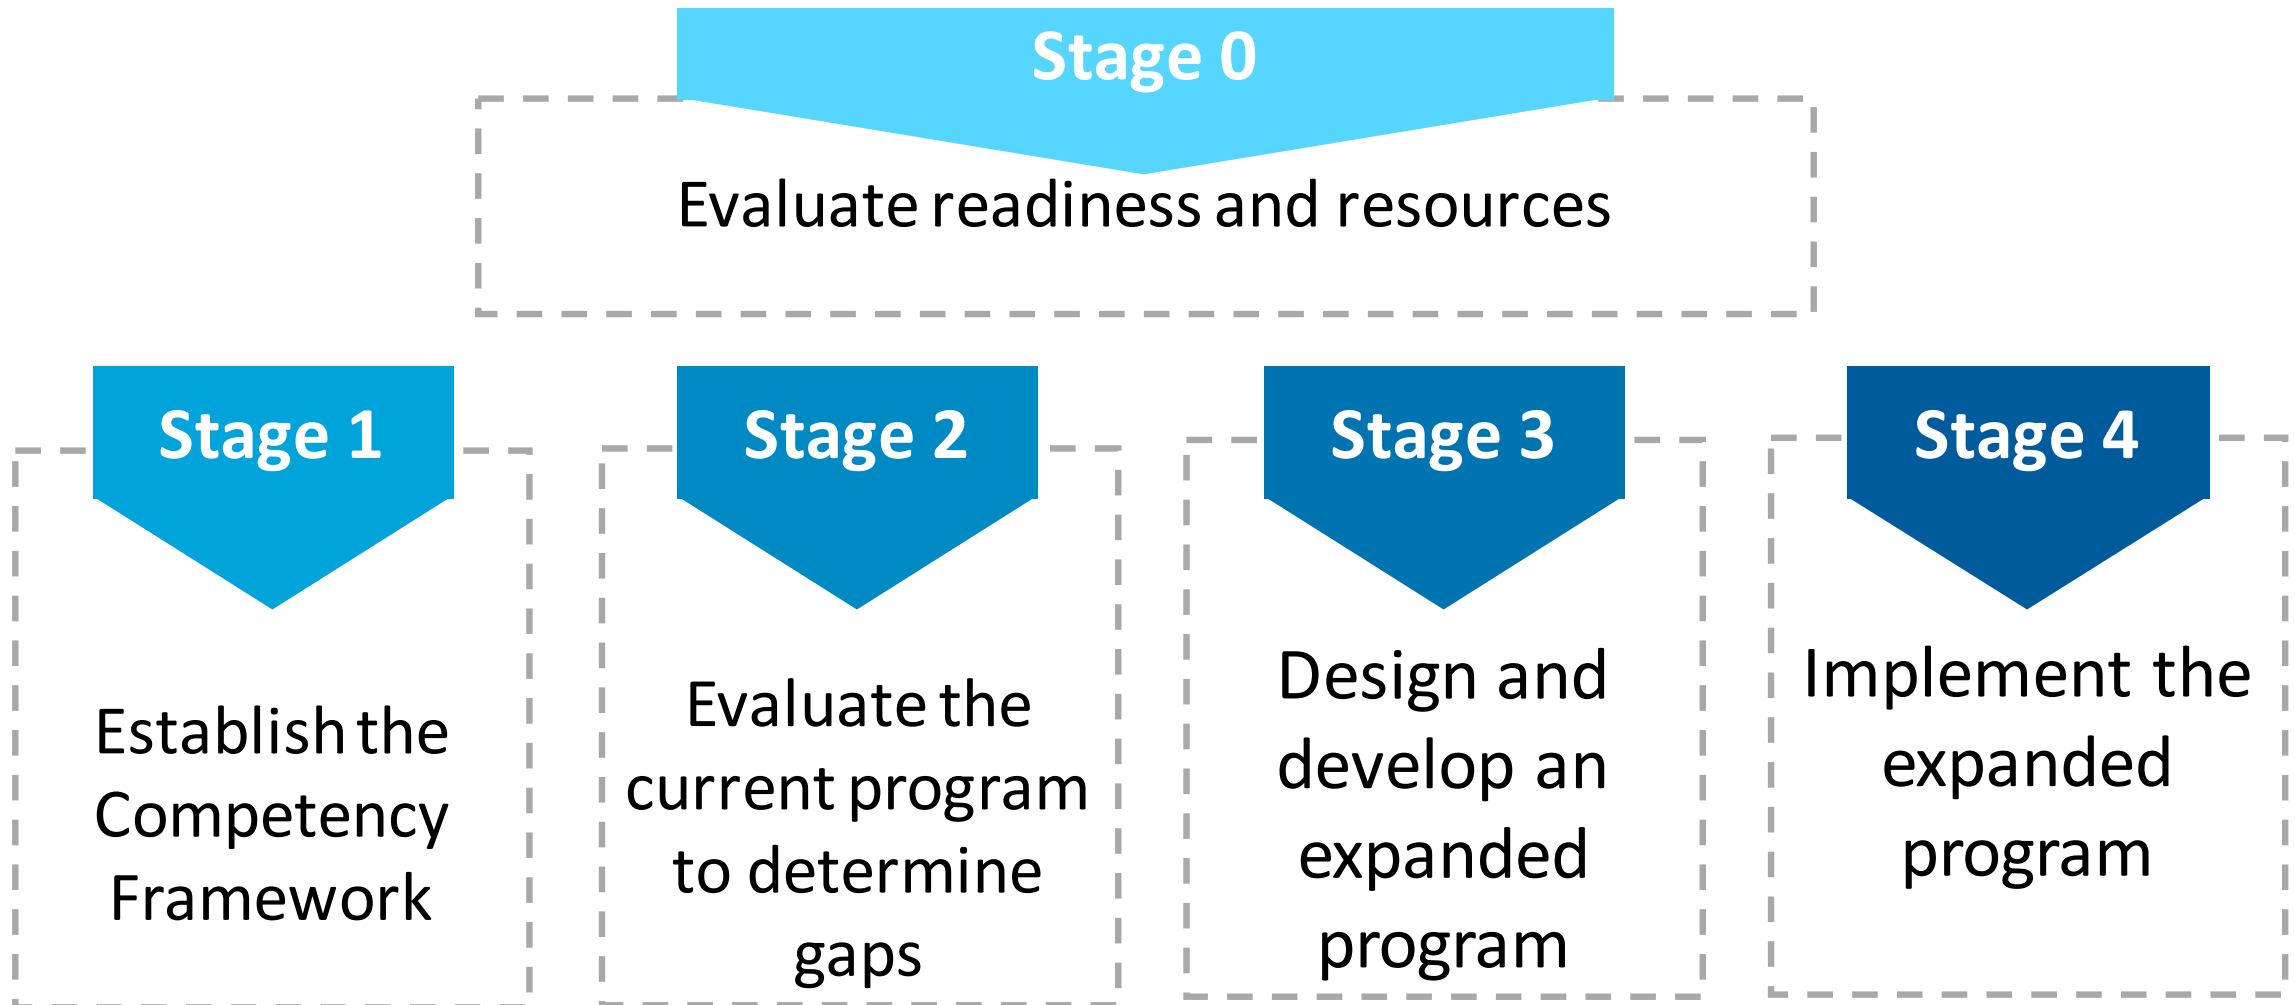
Stage 0

Evaluate readiness and resources

Stage 1

Establish the Competency Framework

Stage 2

Evaluate the current program to determine gaps

Stage 3

Design and develop an expanded program

Stage 4

Implement the expanded program